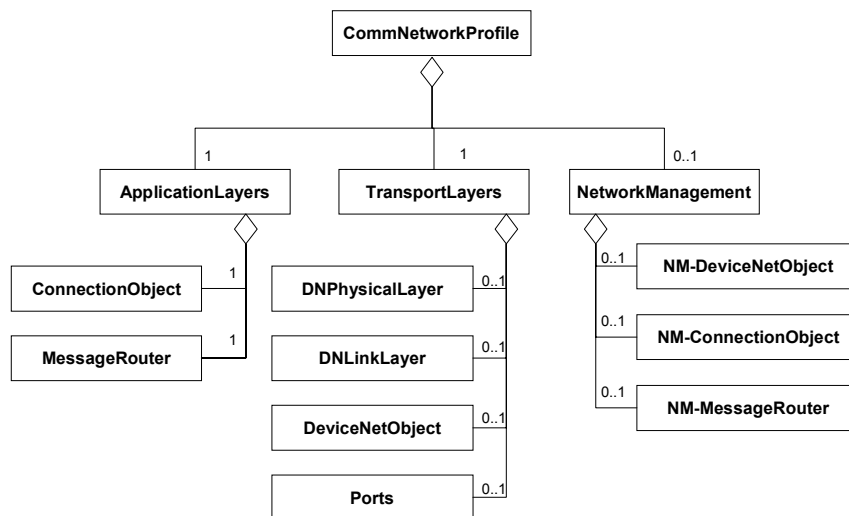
CommNetworkProfile

1
ApplicationLayers

1
TransportLayers

0..1
NetworkManagement

1
ConnectionObject

1
MessageRouter

0..1
DNPhysicalLayer

0..1
DNLinkLayer

0..1
DeviceNetObject

0..1
Ports

0..1
NM-DeviceNetObject

0..1
NM-ConnectionObject

0..1
NM-MessageRouter